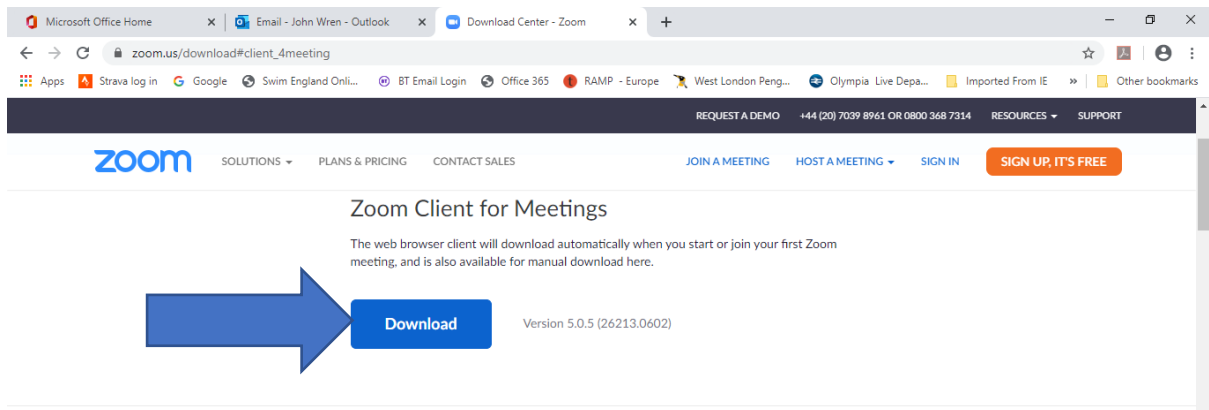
Microsoft Office Home ×
Email - John Wren - Outlook ×
Download Center - Zoom ×
+

zoom.us/download#client_4meeting

Apps
Strava log in
Google
Swim England Onli...
BT Email Login
Office 365
RAMP - Europe
West London Peng...
Olympia Live Depa...
Imported From IE
»
Other bookmarks

REQUEST A DEMO
+44 (20) 7039 8961 OR 0800 368 7314
RESOURCES
SUPPORT

zoom
SOLUTIONS
PLANS & PRICING
CONTACT SALES
JOIN A MEETING
HOST A MEETING
SIGN IN
SIGN UP, IT'S FREE

Zoom Client for Meetings

The web browser client will download automatically when you start or join your first Zoom meeting, and is also available for manual download here.

Download

Version 5.0.5 (26213.0602)